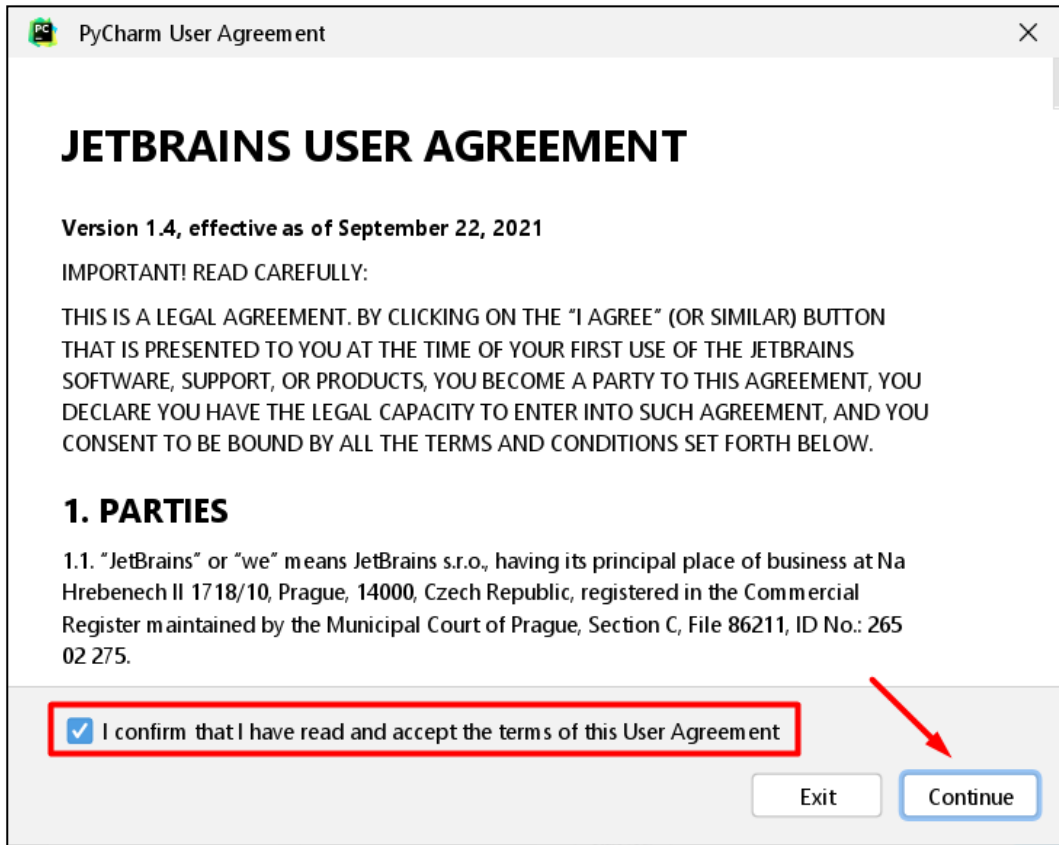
PC PyCharm User Agreement ×

JETBRAINS USER AGREEMENT

Version 1.4, effective as of September 22, 2021

IMPORTANT! READ CAREFULLY:

THIS IS A LEGAL AGREEMENT. BY CLICKING ON THE "I AGREE" (OR SIMILAR) BUTTON THAT IS PRESENTED TO YOU AT THE TIME OF YOUR FIRST USE OF THE JETBRAINS SOFTWARE, SUPPORT, OR PRODUCTS, YOU BECOME A PARTY TO THIS AGREEMENT, YOU DECLARE YOU HAVE THE LEGAL CAPACITY TO ENTER INTO SUCH AGREEMENT, AND YOU CONSENT TO BE BOUND BY ALL THE TERMS AND CONDITIONS SET FORTH BELOW.

1. PARTIES

1.1. "JetBrains" or "we" means JetBrains s.r.o., having its principal place of business at Na Hrebenech II 1718/10, Prague, 14000, Czech Republic, registered in the Commercial Register maintained by the Municipal Court of Prague, Section C, File 86211, ID No.: 265 02 275.

I confirm that I have read and accept the terms of this User Agreement

Exit

Continue